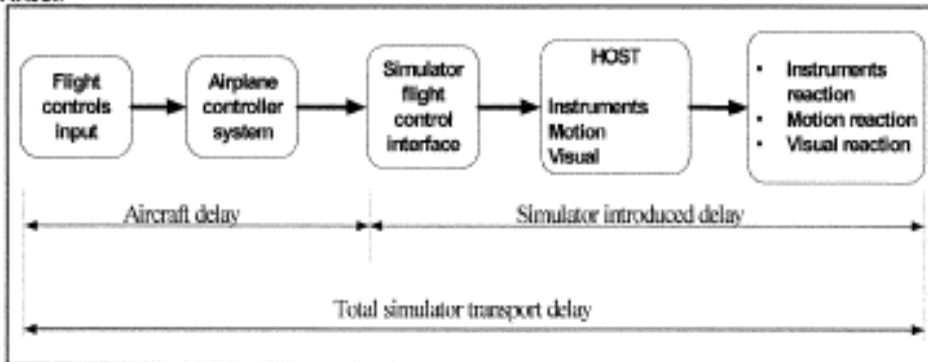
Flight controls input

Airplane controller system

Simulator flight control interface

HOST

Instruments
Motion
Visual

• Instruments reaction
• Motion reaction
• Visual reaction

Aircraft delay

Simulator introduced delay

Total simulator transport delay